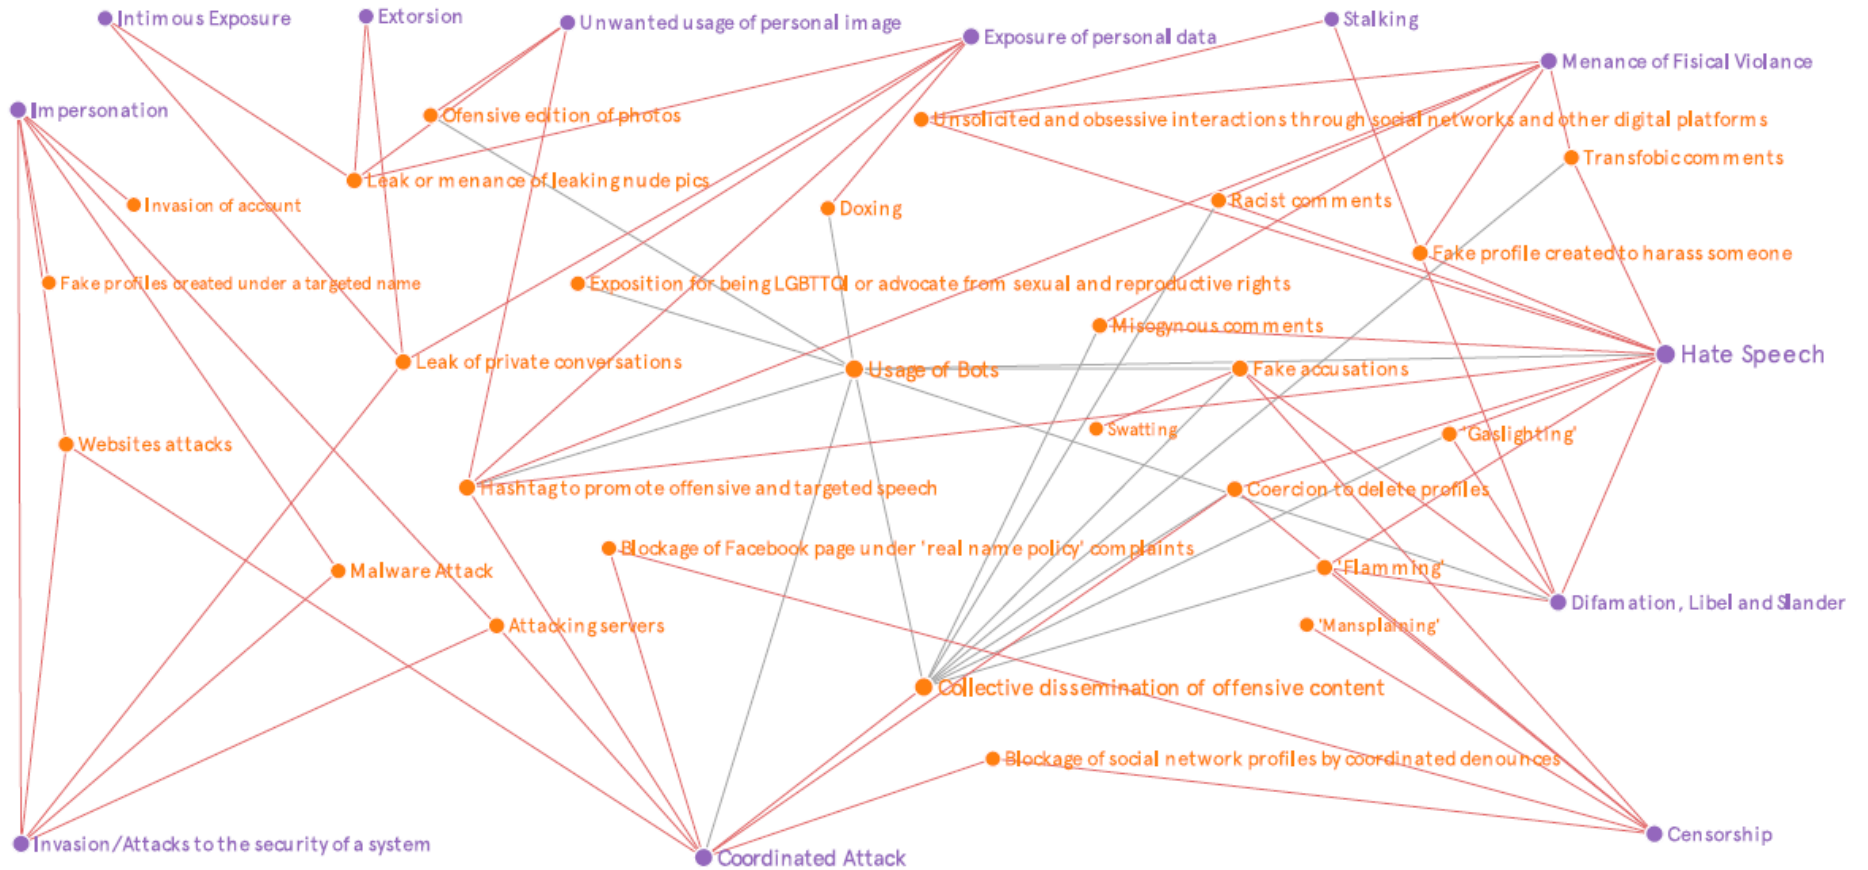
Intimous Exposure
Extorsion
Unwanted usage of personal image
Exposure of personal data
Stalking
Menance of Fisical Violance
Impersonation
Ofensive edition of photos
Unsolicited and obsessive interactions through social networks and other digital platforms
Transfobic comments
Leak or menance of leaking nude pics
Invasion of account
Doxing
Racist comments
Fake profile created to harass someone
Fake profiles created under a targeted name
Exposition for being LGBTTQI or advocate from sexual and reproductive rights
Misogynous comments
Leak of private conversations
Usage of Bots
Fake accusations
Hate Speech
Swatting
'Gaslighting'
Websites attacks
Hashtag to promote offensive and targeted speech
Coercion to delete profiles
Blockage of Facebook page under 'real name policy' complaints
'Flamming'
Malware Attack
Difamation, Libel and Slander
Attacking servers
'Mansplaining'
Collective dissemination of offensive content
Blockage of social network profiles by coordinated denounces
Invasion/Attacks to the security of a system
Coordinated Attack
Censorship